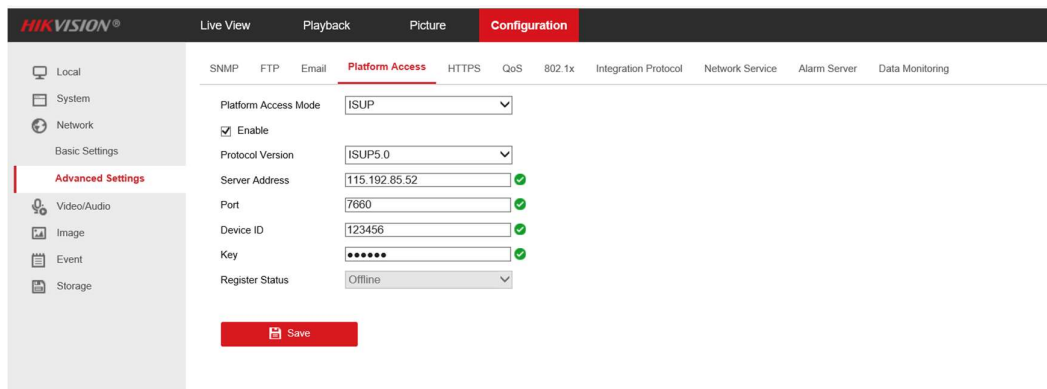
HIKVISION®

Live View
Playback
Picture
Configuration

Local
System
Network
Basic Settings
Advanced Settings
Video/Audio
Image
Event
Storage

SNMP
FTP
Email
Platform Access
HTTPS
QoS
802.1x
Integration Protocol
Network Service
Alarm Server
Data Monitoring

Platform Access Mode
ISUP
Enable
Protocol Version
ISUP5.0
Server Address
115.192.85.52
Port
7660
Device ID
123456
Key
••••••
Register Status
Offline

Save